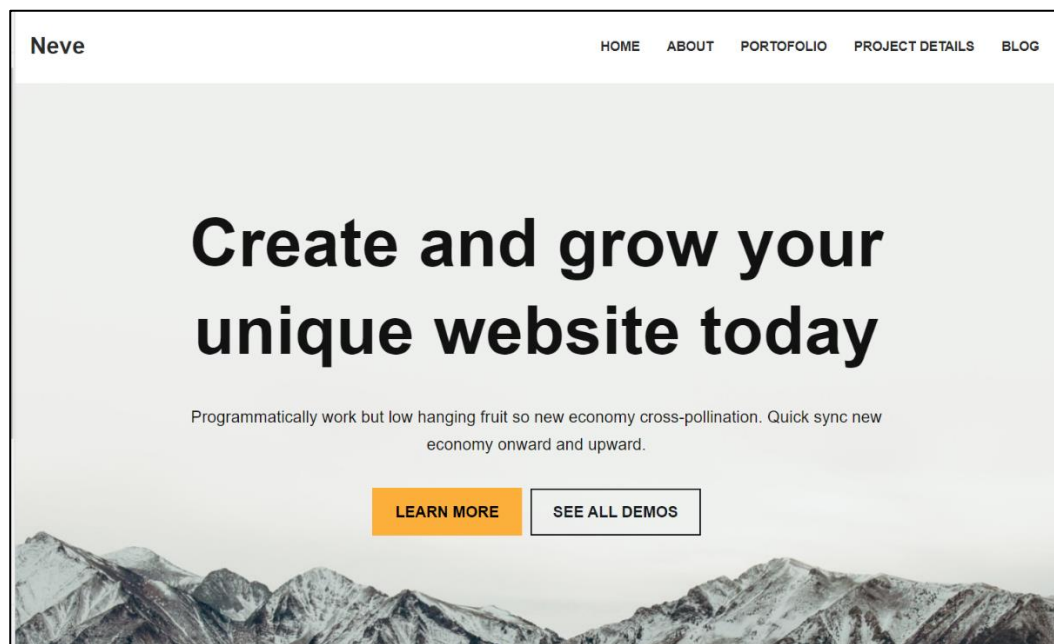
Neve

HOME ABOUT PORTOFOLIO PROJECT DETAILS BLOG

Create and grow your unique website today

Programmatically work but low hanging fruit so new economy cross-pollination. Quick sync new economy onward and upward.

LEARN MORE

SEE ALL DEMOS